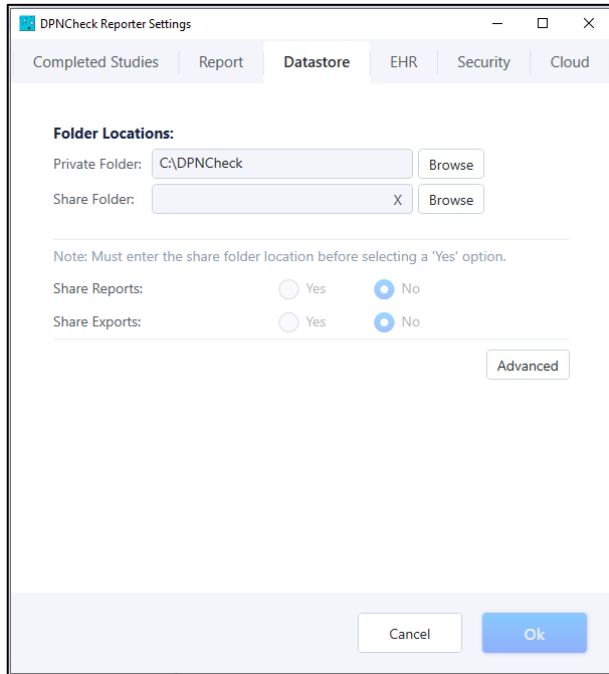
DPNCheck Reporter Settings

Completed Studies | Report | Datastore | EHR | Security | Cloud

Folder Locations:

Private Folder: C:\DPNCheck Browse

Share Folder: X Browse

Note: Must enter the share folder location before selecting a 'Yes' option.

Share Reports: Yes No

Share Exports: Yes No

Advanced

Cancel Ok